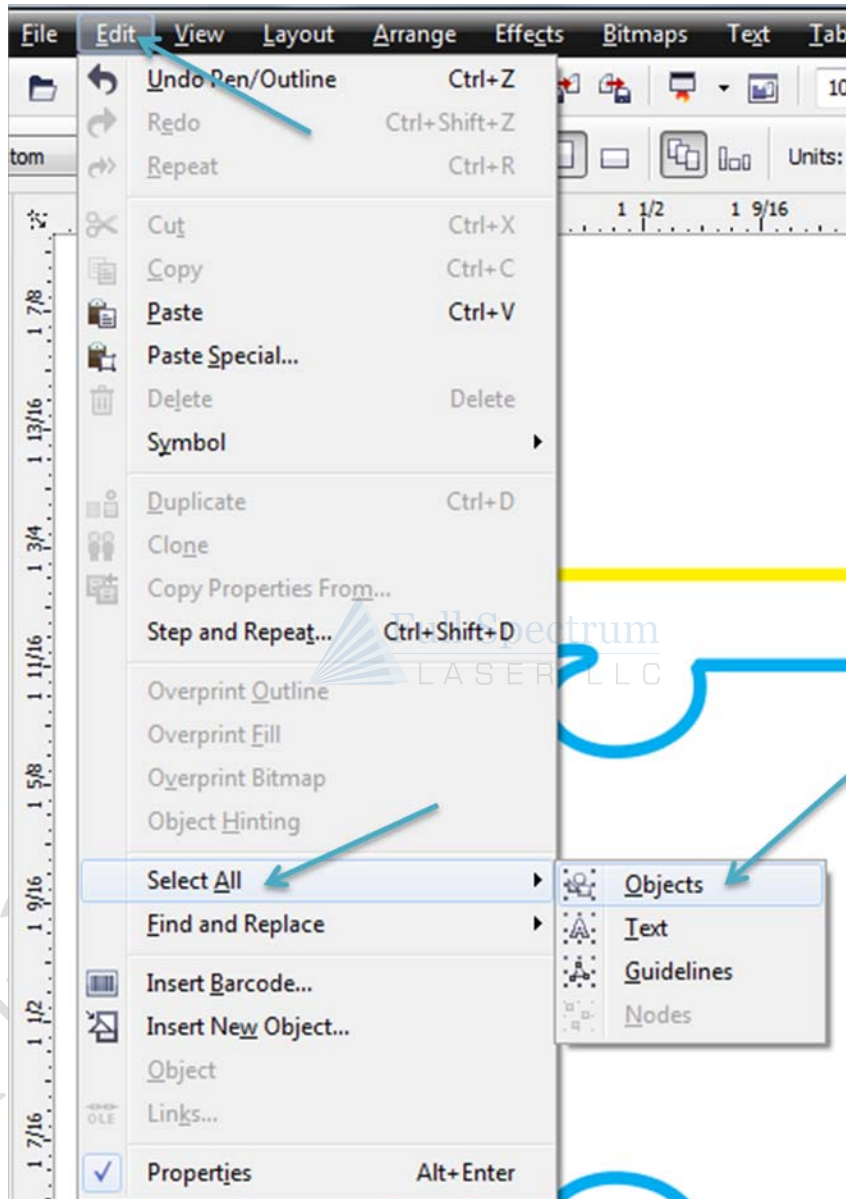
File Edit View Layout Arrange Effects Bitmaps Text Tab

tom

Units:

1 1/2 1 9/16

10

Undo Pen/Outline Ctrl+Z
Redo Ctrl+Shift+Z
Repeat Ctrl+R
Cut Ctrl+X
Copy Ctrl+C
Paste Ctrl+V
Paste Special...
Delete Delete
Symbol
Duplicate Ctrl+D
Clone
Copy Properties From...
Step and Repeat... Ctrl+Shift+D
Overprint Outline
Overprint Fill
Overprint Bitmap
Object Hinting
Select All
Find and Replace
Insert Barcode...
Insert New Object...
Object
Links...
Properties Alt+Enter

Objects
Text
Guidelines
Nodes

Full Spectrum LASER LLC

1 7/8
1 13/16
1 3/4
1 11/16
1 5/8
1 9/16
1 1/2
1 7/16

OLE